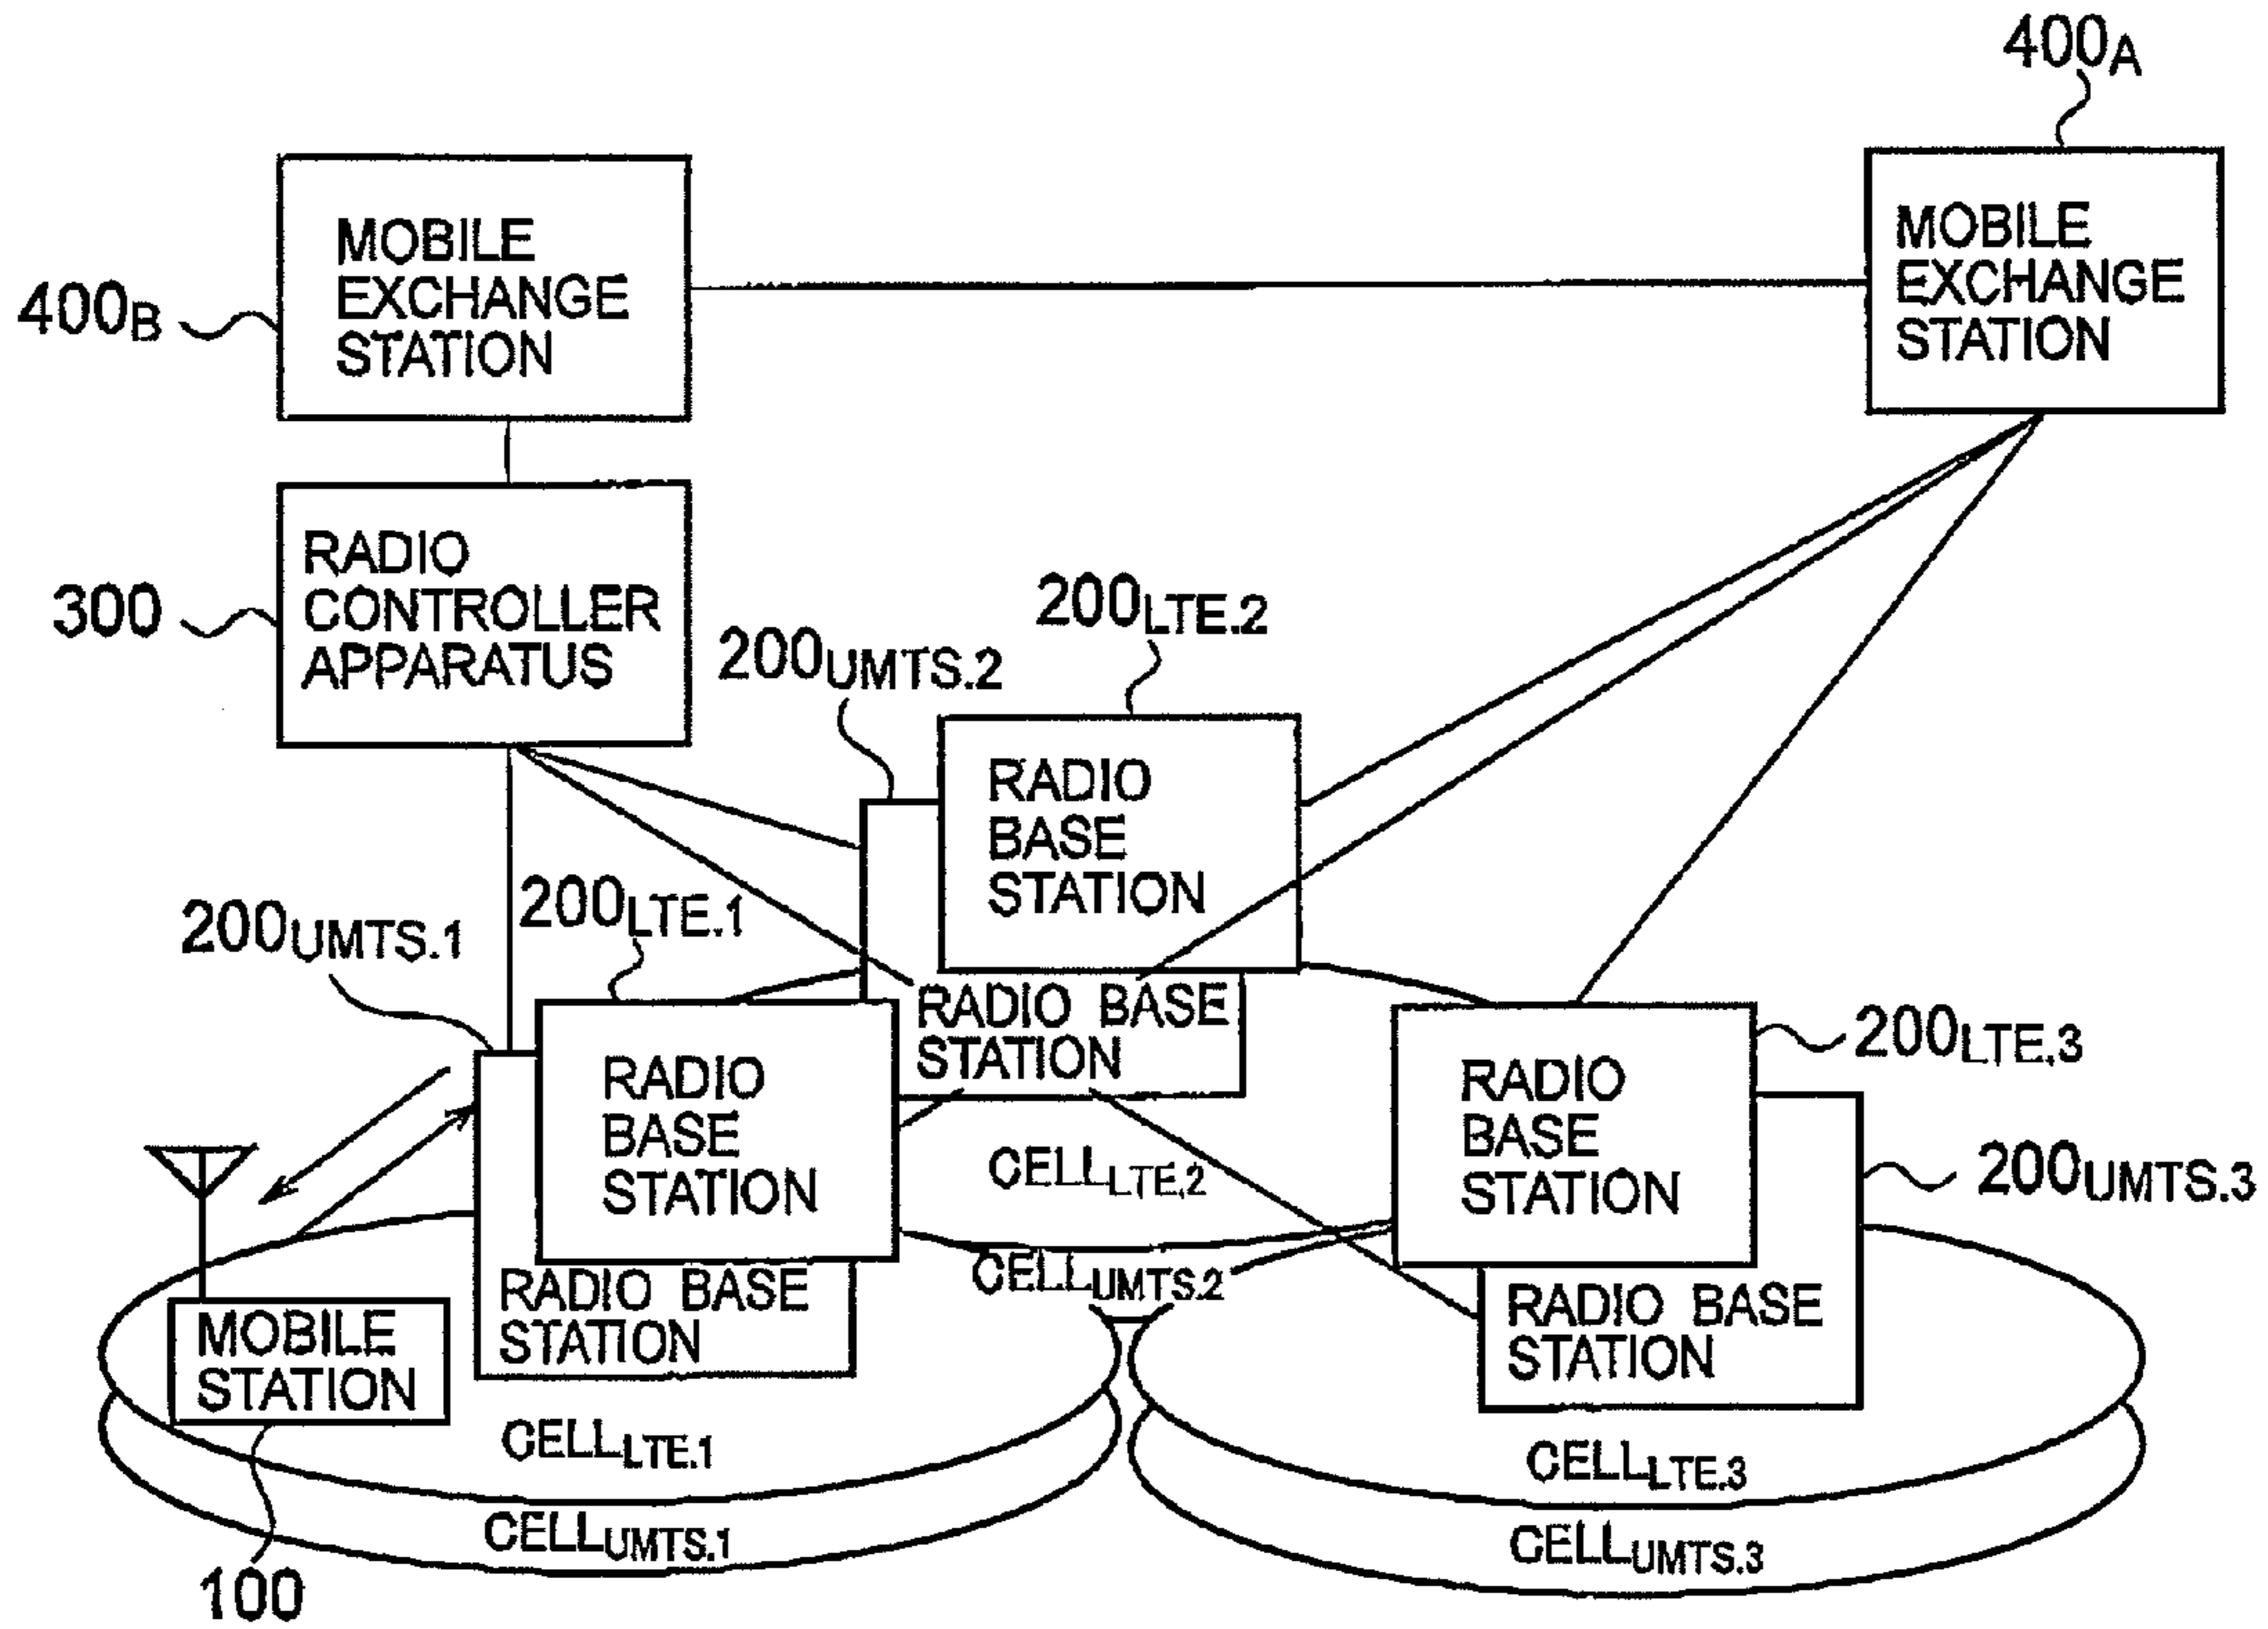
$400_A$

MOBILE EXCHANGE STATION

$400_B$

MOBILE EXCHANGE STATION

300

RADIO CONTROLLER APPARATUS

$200_{LTE.2}$

$200_{UMTS.2}$

RADIO BASE STATION

RADIO BASE STATION

$200_{LTE.1}$

$200_{UMTS.1}$

RADIO BASE STATION

RADIO BASE STATION

$200_{LTE.3}$

RADIO BASE STATION

$200_{UMTS.3}$

RADIO BASE STATION

$CELL_{LTE.2}$

$CELL_{UMTS.2}$

MOBILE STATION

$CELL_{LTE.1}$

$CELL_{UMTS.1}$

100

$CELL_{LTE.3}$

$CELL_{UMTS.3}$